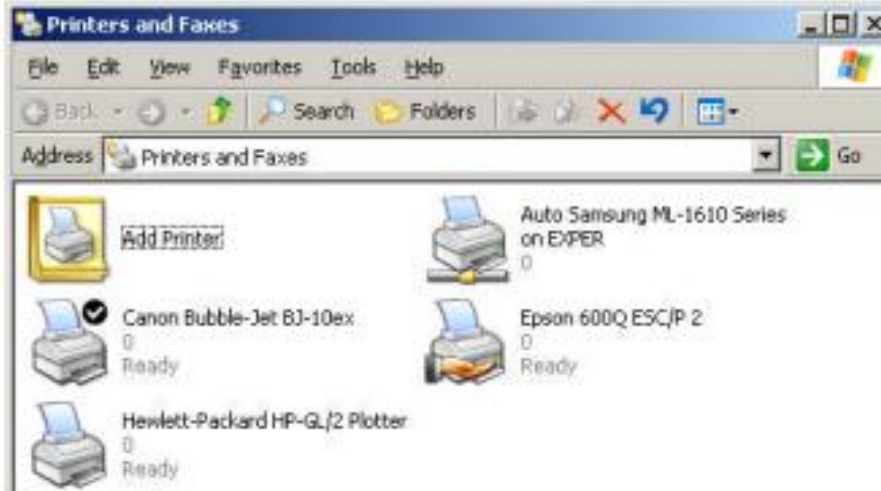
Printers and Faxes

File Edit View Favorites Tools Help

Back Search Folders

Address Printers and Faxes Go

Add Printer

Auto Samsung ML-1610 Series on EXPER
0

Canon Bubble-Jet BJ-10ex
0
Ready

Epson 600Q ESC/P 2
0
Ready

Hewlett-Packard HP-GL/2 Plotter
0
Ready